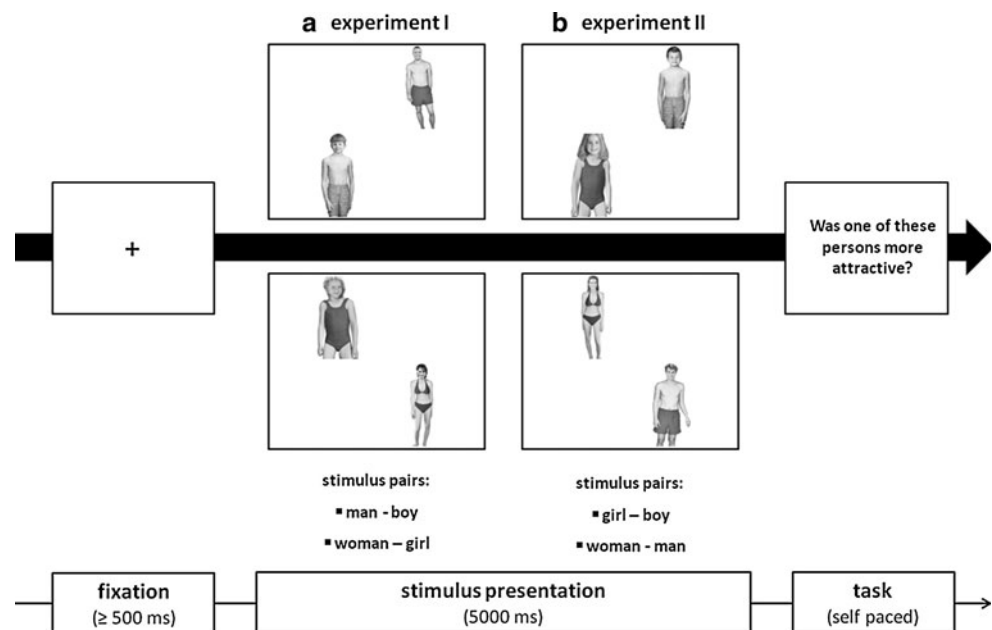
a experiment I

b experiment II

+

Was one of these persons more attractive?

stimulus pairs:
▪ man - boy
▪ woman – girl

stimulus pairs:
▪ girl – boy
▪ woman - man

fixation
(≥ 500 ms)

stimulus presentation
(5000 ms)

task
(self paced)